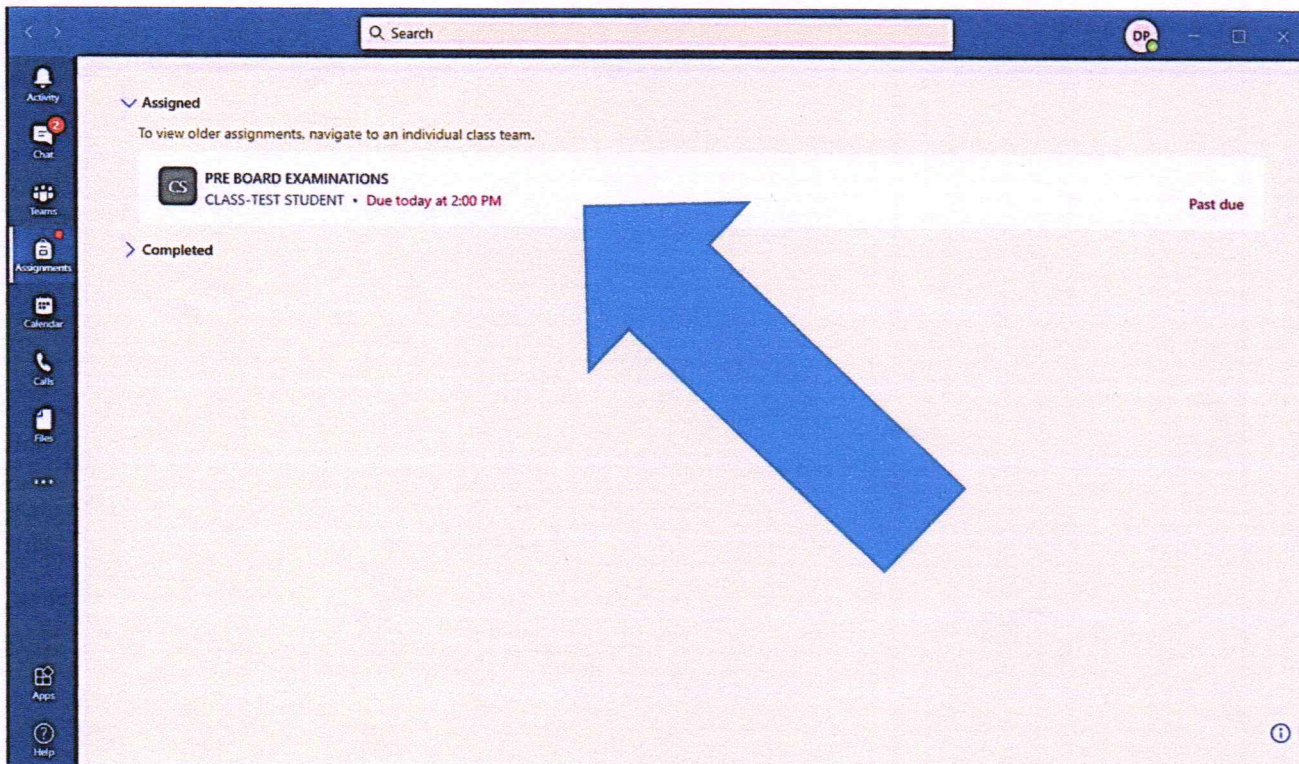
Search

DP

Activity

2
Chat

Teams

Assignments

Calendar

Calls

Files

...

Apps

Help

Assigned

To view older assignments, navigate to an individual class team.

CS

PRE BOARD EXAMINATIONS

CLASS-TEST STUDENT • Due today at 2:00 PM

Past due

Completed